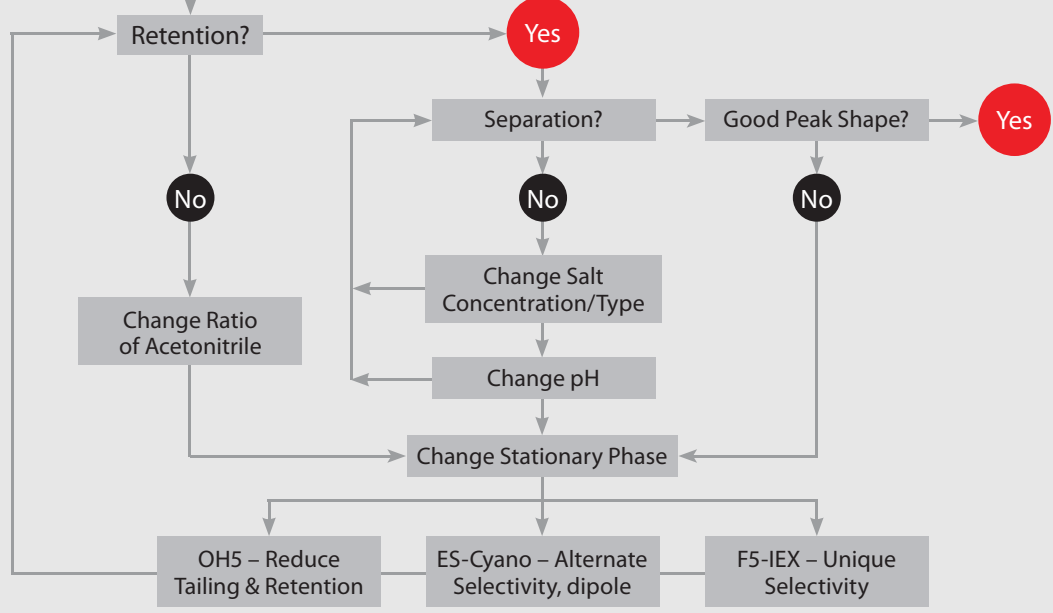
Retention?

Yes

Separation?

Good Peak Shape?

Yes

No

No

No

Change Salt Concentration/Type

Change Ratio of Acetonitrile

Change pH

Change Stationary Phase

OH5 – Reduce Tailing & Retention

ES-Cyano – Alternate Selectivity, dipole

F5-IEX – Unique Selectivity